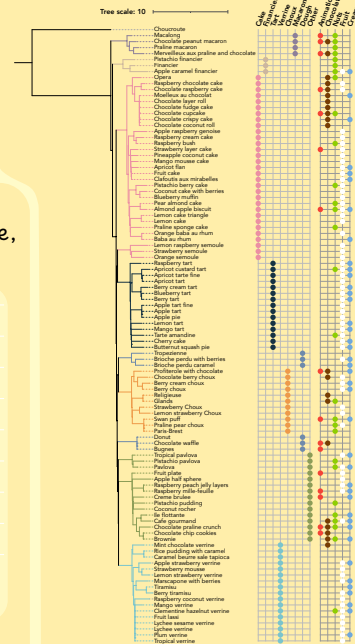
Tree scale: 10

Cake
Financier
Tart
Viennoiserie
Choux
Macaron
Other
Chocolate
Fruit
Nuts
Cream

Choucroute
Macaliting
Chocolate peanut macaron
Praline macaron
Merveilleux aux praline and chocolate
Pistachio financier
Financier
Apple caramel financier
Opera
Raspberry chocolate cake
Chocolate raspberry cake
Moelleux au chocolat
Chocolate layer roll
Chocolate fudge cake
Chocolate cupcake
Chocolate crispy cake
Chocolate coconut roll
Apple raspberry genoise
Raspberry cream cake
Raspberry bush
Strawberry layer cake
Pineapple coconut cake
Mango mousse cake
Apricot flan
Fruit cake
Clafoutis aux mirabelles
Pistachio berry cake
Coconut cake with berries
Blueberry muffin
Pear almond cake
Almond apple biscuit
Lemon cake triangle
Lemon cake
Praline sponge cake
Orange baba au rhum
Baba au rhum
Lemon raspberry semoule
Strawberry semoule
Orange semoule
Raspberry tart
Apricot custard tart
Apricot tarte fine
Apricot tart
Berry cream tart
Blueberry tart
Berry tart
Apple tart fine
Apple tart
Apple pie
Lemon tart
Mango tart
Tarte amandine
Cherry cake
Butternut squash pie
Tropezienne
Brioche perdu with berries
Brioche perdu caramel
Profiterole with chocolate
Chocolate berry choux
Berry cream choux
Berry choux
Religieuse
Glands
Strawberry Choux
Lemon strawberry Choux
Swan puff
Praline pear choux
Paris-Brest
Donut
Chocolate waffle
Bugnes
Tropical pavlova
Pistachio pavlova
Pavlova
Fruit plate
Apple half sphere
Raspberry peach jelly layers
Raspberry mille-feuille
Creme brulee
Pistachio pudding
Coconut rocher
Ile flottante
Cafe gourmand
Chocolate praline crunch
Chocolate chip cookies
Brownie
Mint chocolate verrine
Rice pudding with caramel
Caramel beurre sale tapioca
Apple strawberry verrine
Strawberry mousse
Lemon strawberry verrine
Mascarpone with berries
Tiramisu
Berry tiramisu
Raspberry coconut verrine
Mango verrine
Clementine hazelnut verrine
Fruit lassi
Lychee sesame verrine
Lychee verrine
Plum verrine
Tropical verrine